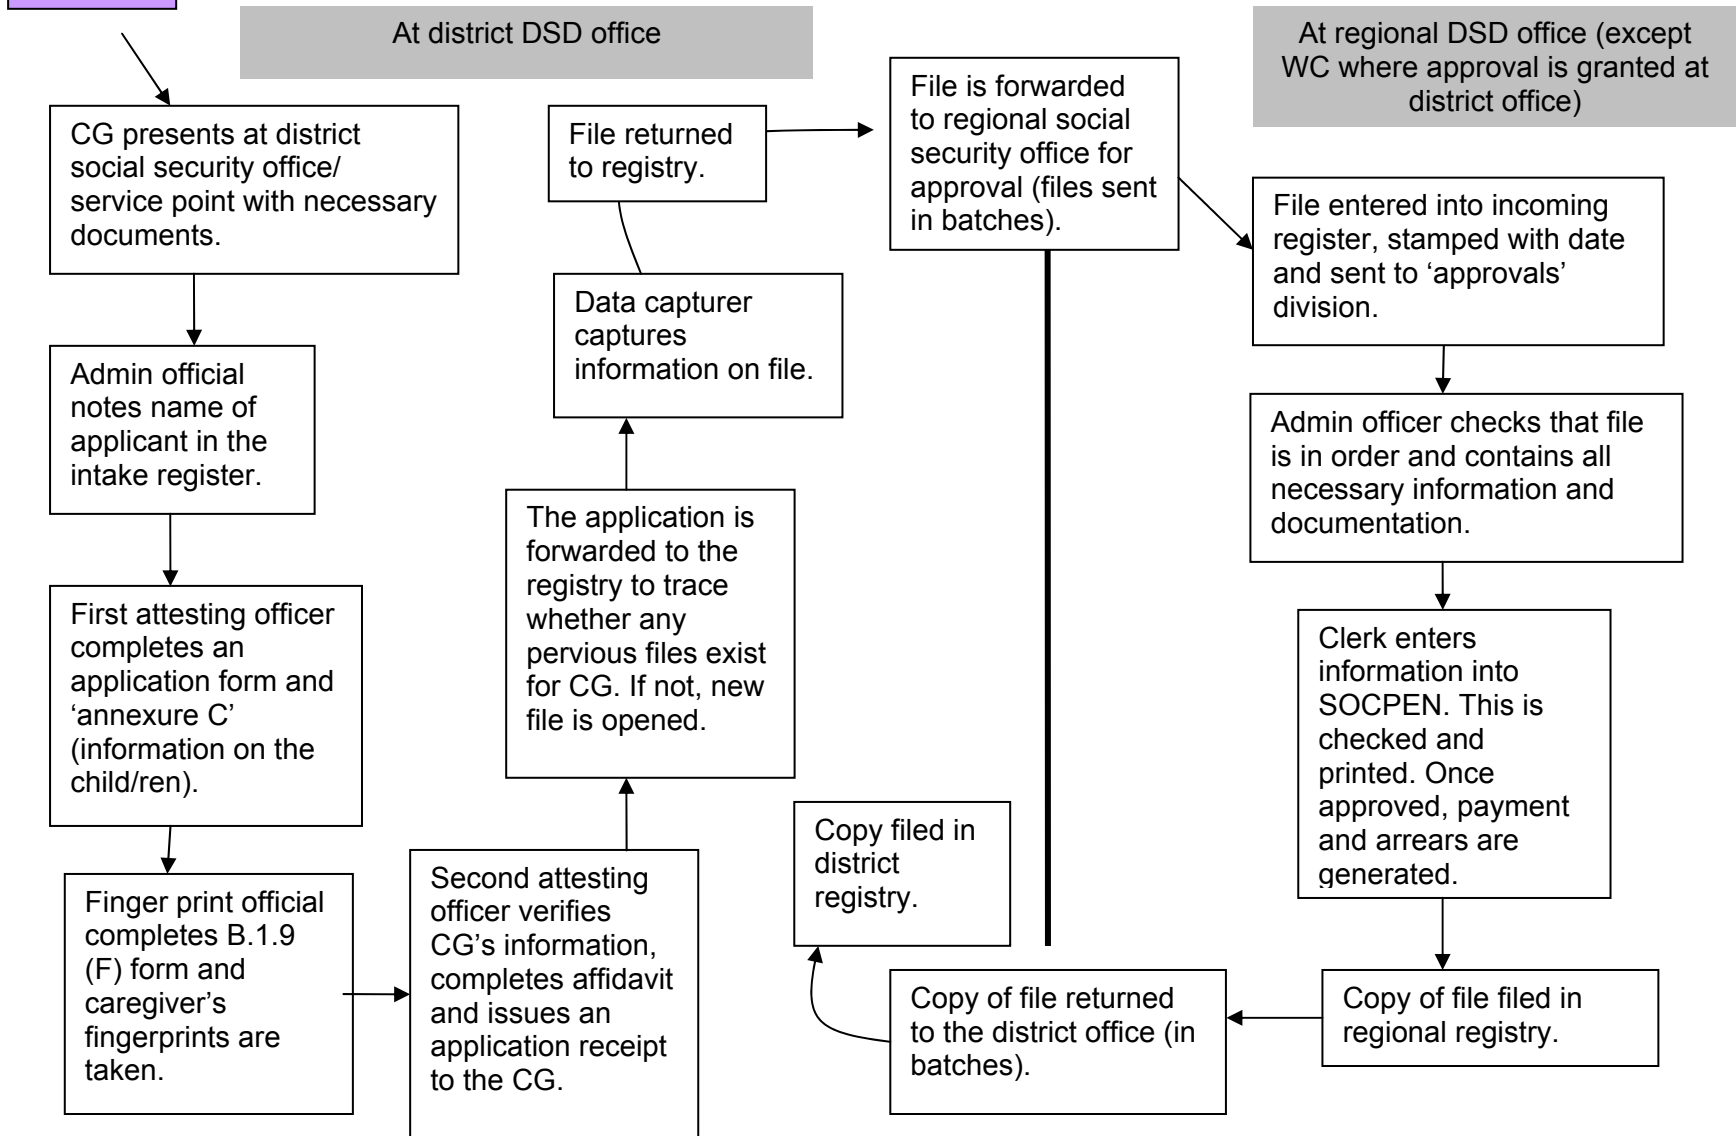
At district DSD office

At regional DSD office (except WC where approval is granted at district office)

CG presents at district social security office/ service point with necessary documents.

Admin official notes name of applicant in the intake register.

First attesting officer completes an application form and 'annexure C' (information on the child/ren).

Finger print official completes B.1.9 (F) form and caregiver's fingerprints are taken.

Second attesting officer verifies CG's information, completes affidavit and issues an application receipt to the CG.

The application is forwarded to the registry to trace whether any pervious files exist for CG. If not, new file is opened.

Data capturer captures information on file.

File returned to registry.

File is forwarded to regional social security office for approval (files sent in batches).

File entered into incoming register, stamped with date and sent to 'approvals' division.

Admin officer checks that file is in order and contains all necessary information and documentation.

Clerk enters information into SOCPEN. This is checked and printed. Once approved, payment and arrears are generated.

Copy of file filed in regional registry.

Copy of file returned to the district office (in batches).

Copy filed in district registry.